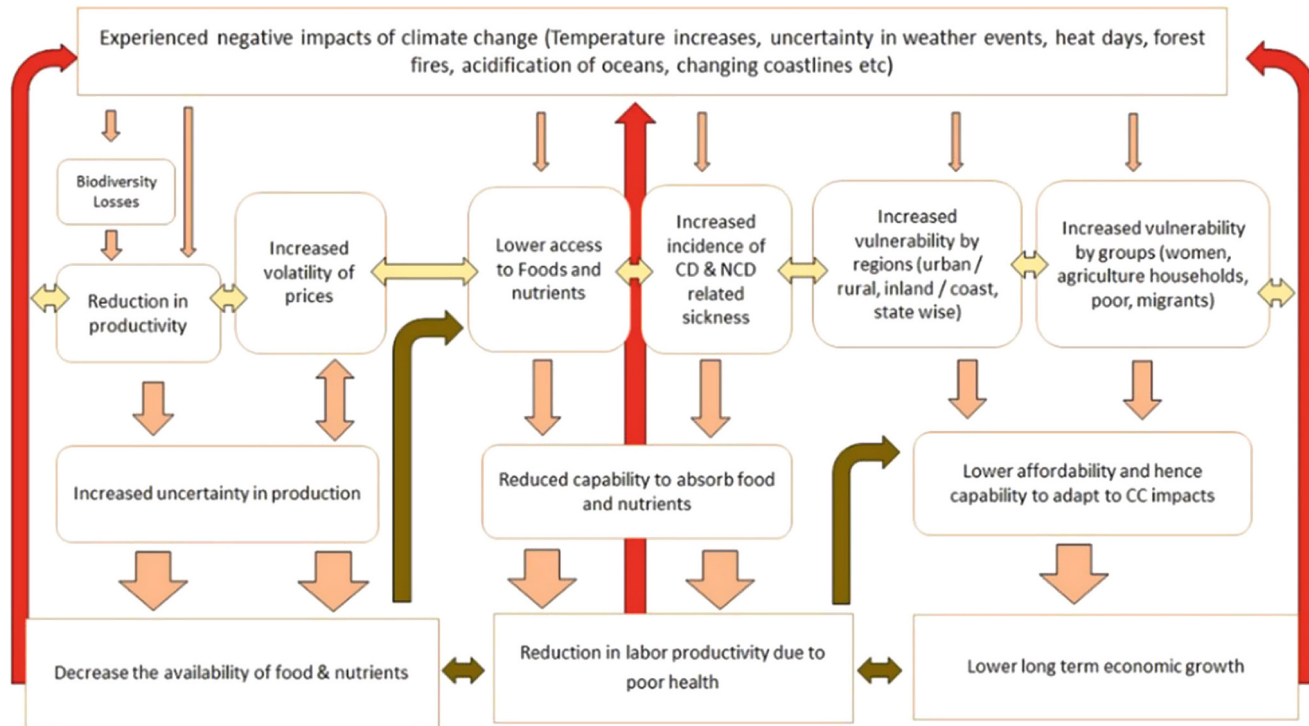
Experienced negative impacts of climate change (Temperature increases, uncertainty in weather events, heat days, forest fires, acidification of oceans, changing coastlines etc)

Biodiversity Losses

Reduction in productivity

Increased volatility of prices

Lower access to Foods and nutrients

Increased incidence of CD & NCD related sickness

Increased vulnerability by regions (urban / rural, inland / coast, state wise)

Increased vulnerability by groups (women, agriculture households, poor, migrants)

Increased uncertainty in production

Reduced capability to absorb food and nutrients

Lower affordability and hence capability to adapt to CC impacts

Decrease the availability of food & nutrients

Reduction in labor productivity due to poor health

Lower long term economic growth